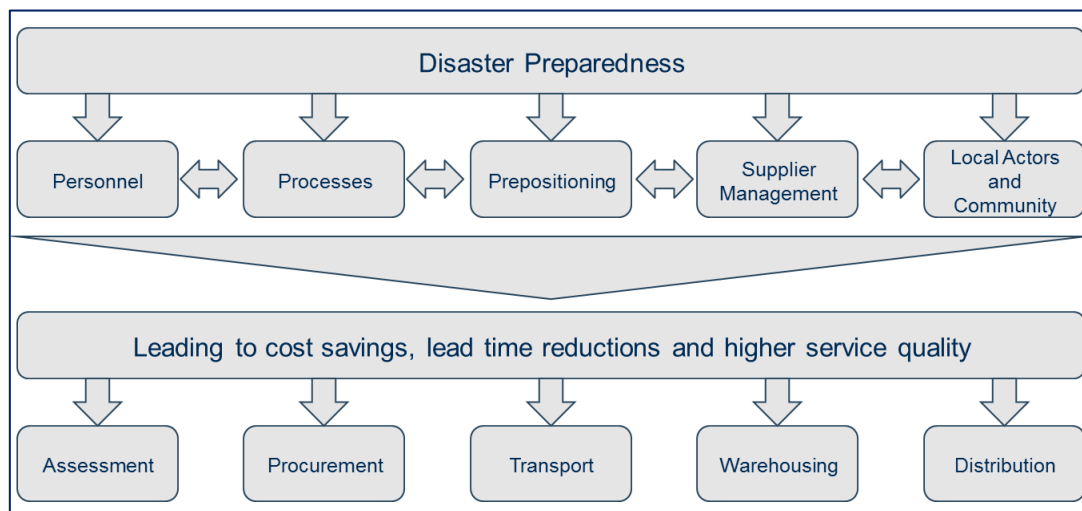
Disaster Preparedness

Personnel

Processes

Prepositioning

Supplier Management

Local Actors and Community

Leading to cost savings, lead time reductions and higher service quality

Assessment

Procurement

Transport

Warehousing

Distribution